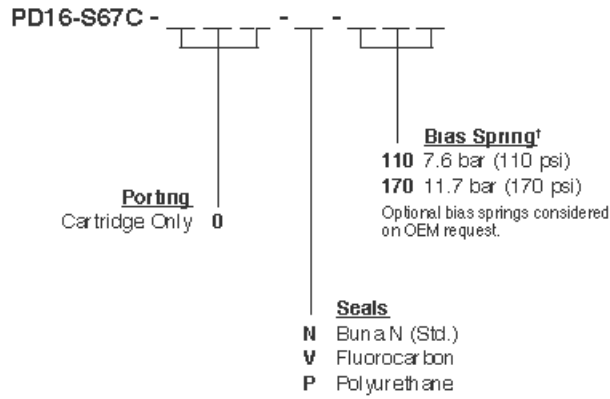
PD16-S67C - _ _ _ - _ - _ _ _

Bias Spring†
110 7.6 bar (110 psi)
170 11.7 bar (170 psi)
Optional bias springs considered on OEM request.

Porting
Cartridge Only 0

Seals
N Buna N (Std.)
V Fluorocarbon
P Polyurethane